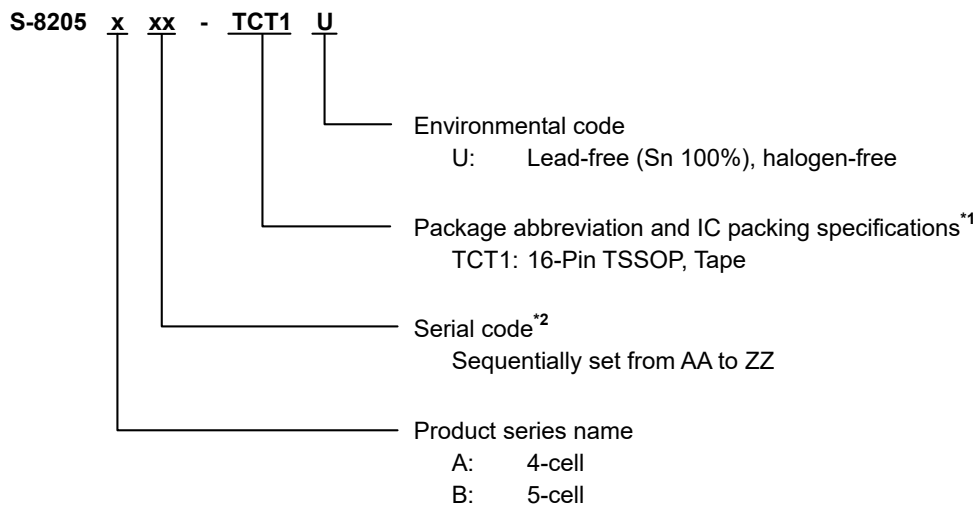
S-8205 x xx - TCT1 U

Environmental code
U: Lead-free (Sn 100%), halogen-free

Package abbreviation and IC packing specifications$^{*1}$
TCT1: 16-Pin TSSOP, Tape

Serial code$^{*2}$
Sequentially set from AA to ZZ

Product series name
A: 4-cell
B: 5-cell